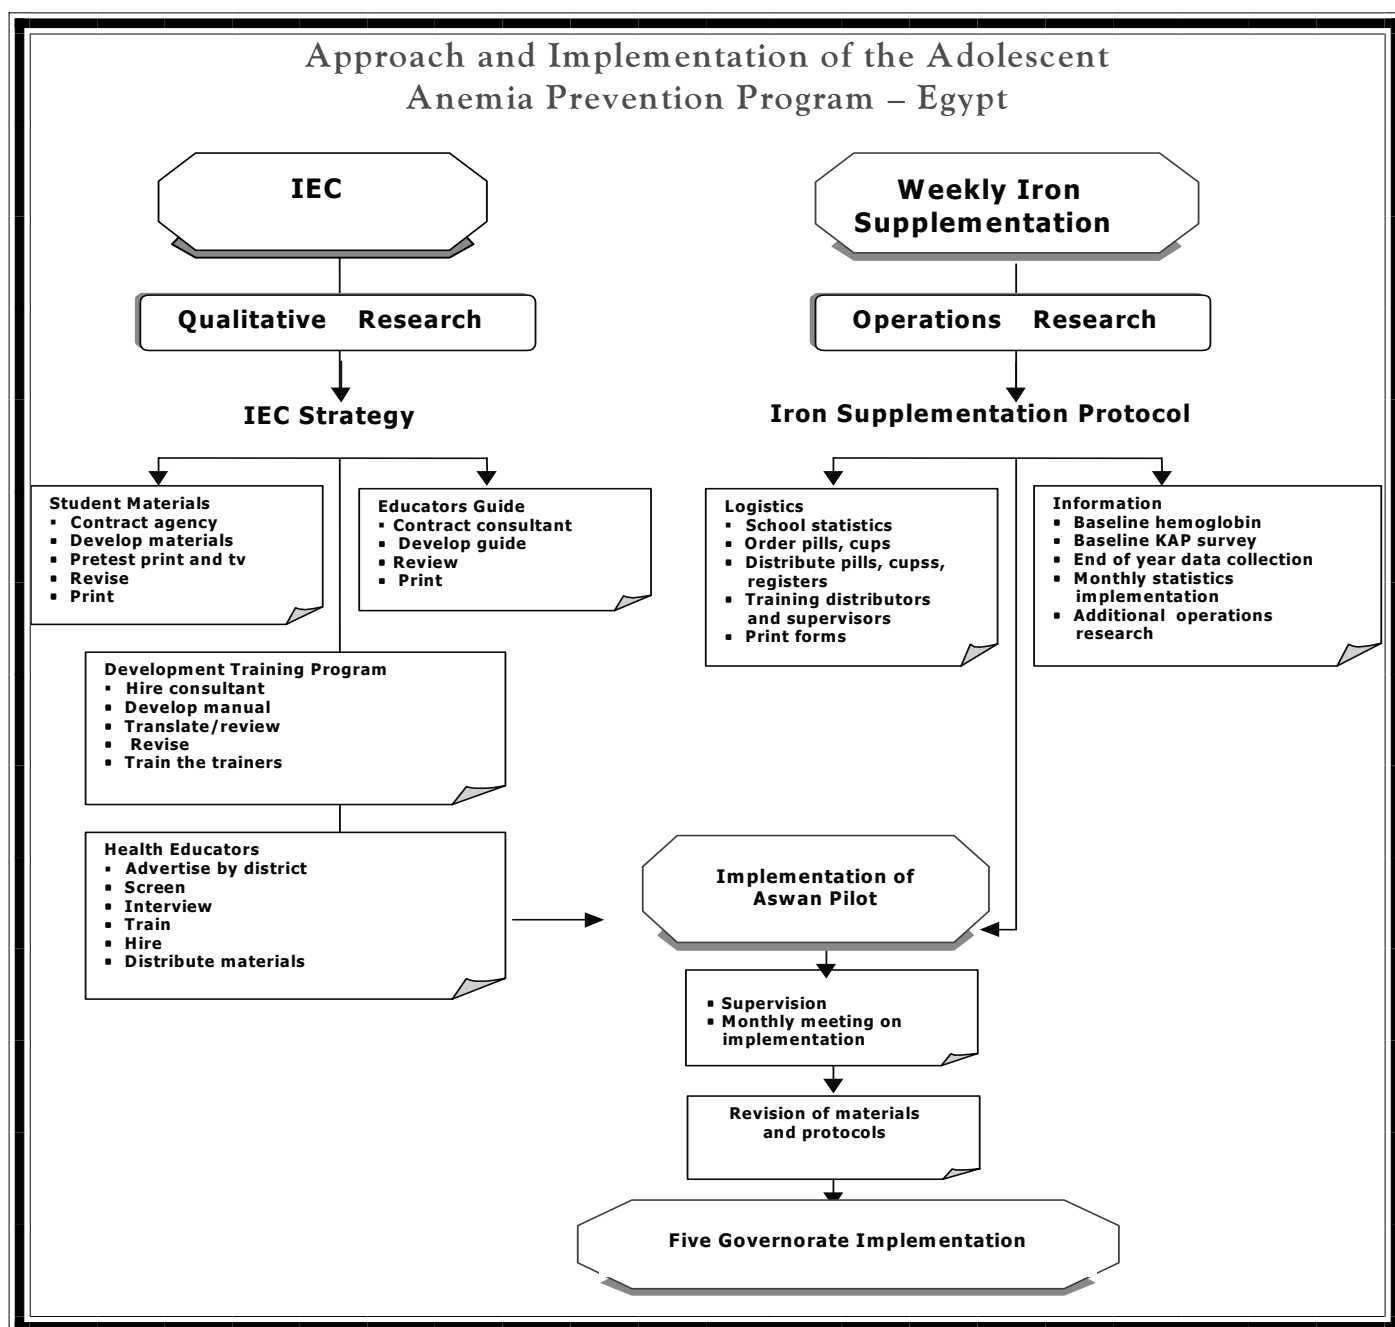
Approach and Implementation of the Adolescent Anemia Prevention Program – Egypt

IEC

Qualitative Research

IEC Strategy

Student Materials
- Contract agency
- Develop materials
- Pretest print and tv
- Revise
- Print

Educators Guide
- Contract consultant
- Develop guide
- Review
- Print

Development Training Program
- Hire consultant
- Develop manual
- Translate/review
- Revise
- Train the trainers

Health Educators
- Advertise by district
- Screen
- Interview
- Train
- Hire
- Distribute materials

Weekly Iron Supplementation

Operations Research

Iron Supplementation Protocol

Logistics
- School statistics
- Order pills, cups
- Distribute pills, cupss, registers
- Training distributors and supervisors
- Print forms

Information
- Baseline hemoglobin
- Baseline KAP survey
- End of year data collection
- Monthly statistics implementation
- Additional operations research

Implementation of Aswan Pilot

- Supervision
- Monthly meeting on implementation

Revision of materials and protocols

Five Governorate Implementation